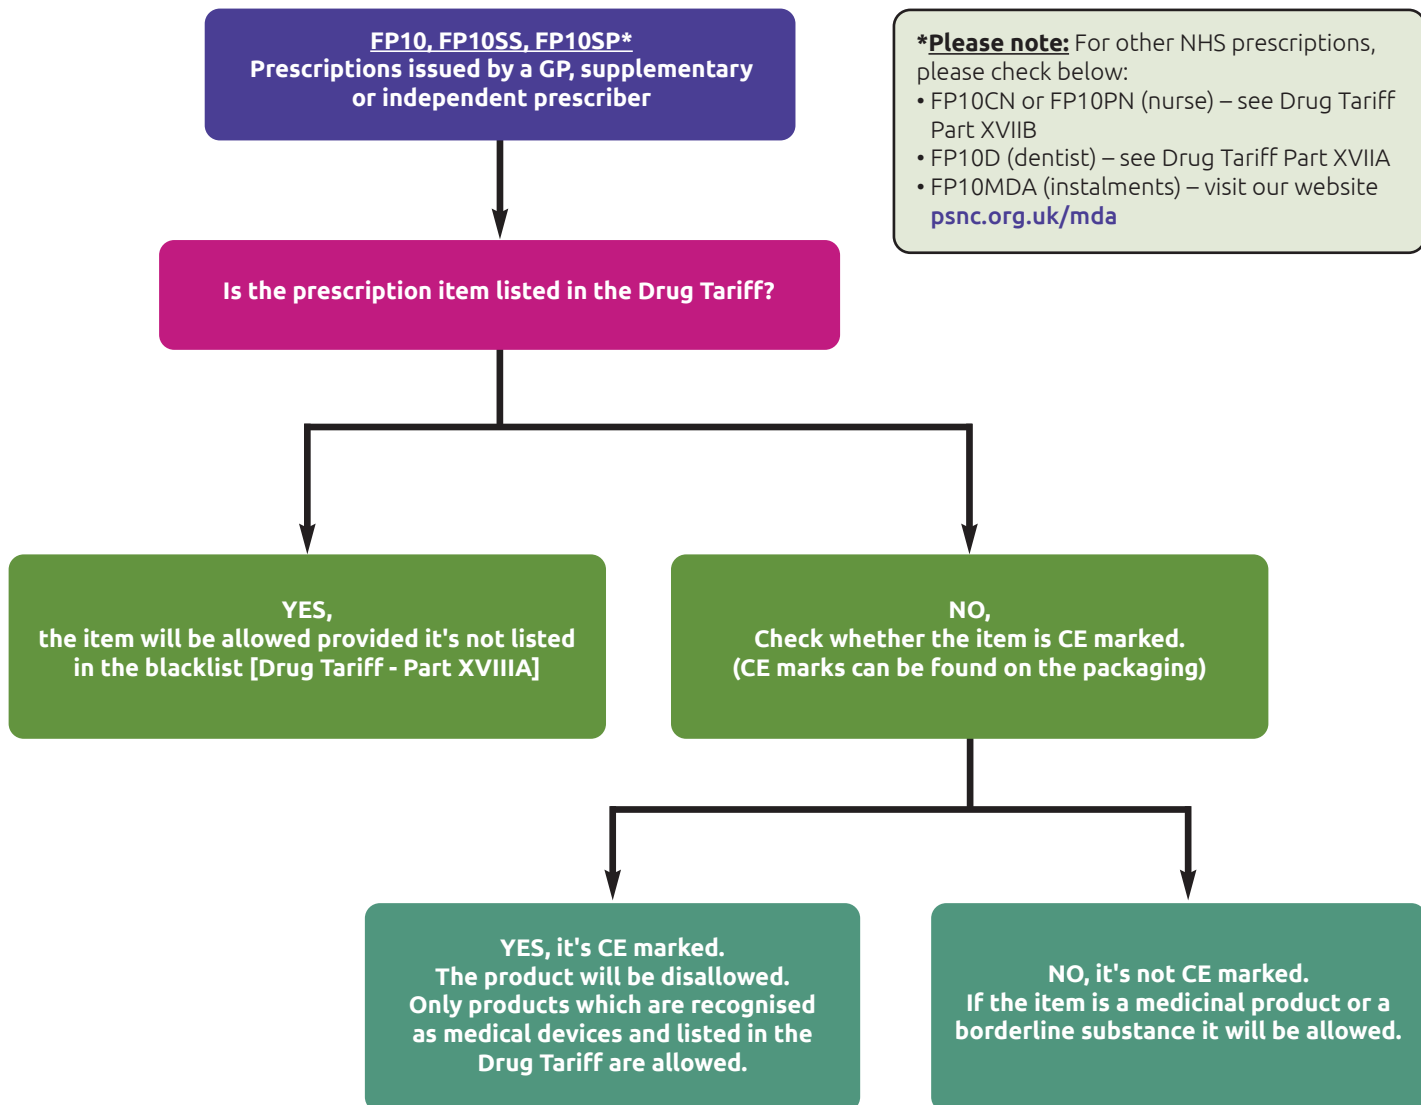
FP10, FP10SS, FP10SP*
Prescriptions issued by a GP, supplementary or independent prescriber

*Please note: For other NHS prescriptions, please check below:
• FP10CN or FP10PN (nurse) – see Drug Tariff Part XVIIB
• FP10D (dentist) – see Drug Tariff Part XVIIA
• FP10MDA (instalments) – visit our website psnc.org.uk/mda

Is the prescription item listed in the Drug Tariff?

YES,
the item will be allowed provided it's not listed in the blacklist [Drug Tariff - Part XVIIIA]

NO,
Check whether the item is CE marked.
(CE marks can be found on the packaging)

YES, it's CE marked.
The product will be disallowed.
Only products which are recognised as medical devices and listed in the Drug Tariff are allowed.

NO, it's not CE marked.
If the item is a medicinal product or a borderline substance it will be allowed.